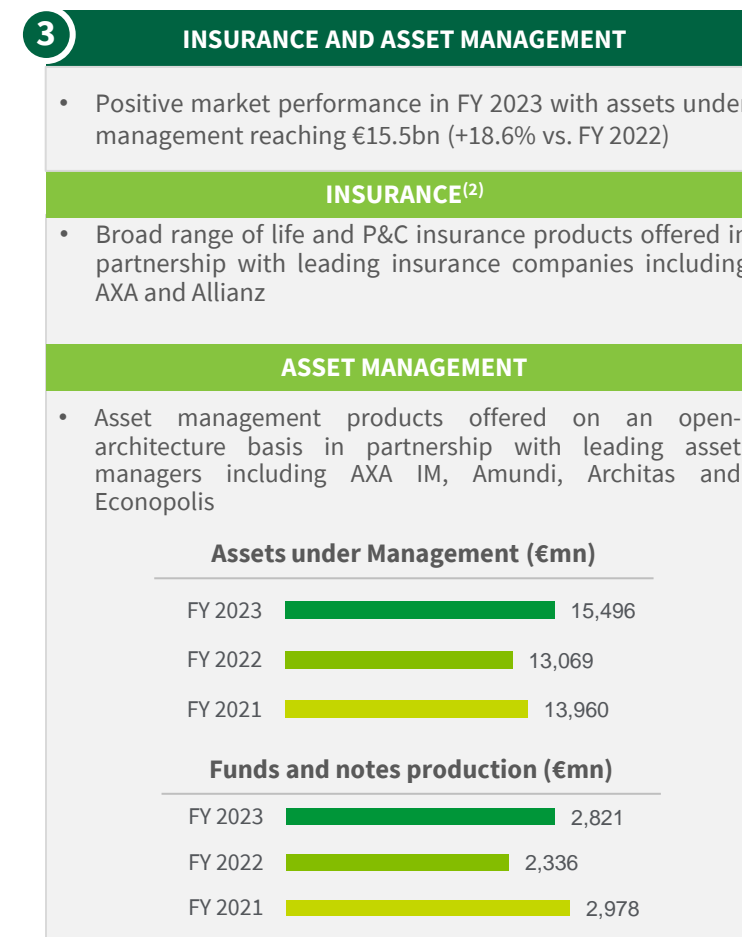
3

INSURANCE AND ASSET MANAGEMENT

• Positive market performance in FY 2023 with assets under management reaching €15.5bn (+18.6% vs. FY 2022)

INSURANCE$^{(2)}$

• Broad range of life and P&C insurance products offered in partnership with leading insurance companies including AXA and Allianz

ASSET MANAGEMENT

• Asset management products offered on an open-architecture basis in partnership with leading asset managers including AXA IM, Amundi, Architas and Econopolis

Assets under Management (€mn)

FY 2023 15,496
FY 2022 13,069
FY 2021 13,960

Funds and notes production (€mn)

FY 2023 2,821
FY 2022 2,336
FY 2021 2,978